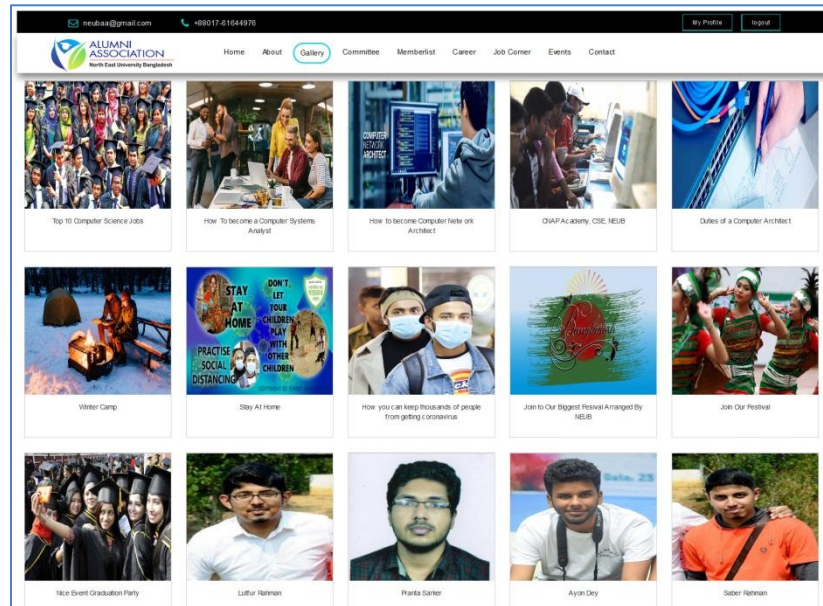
neubaa@gmail.com +88017-61644976 My Profile logout

ALUMNI ASSOCIATION North East University Bangladesh

Home About Gallery Committee Memberlist Career Job Corner Events Contact

COMPUTER NETWORK ARCHITECT

Top 10 Computer Science Jobs

How To become a Computer Systems Analyst

How to become Computer Network Architect

CNAP Academy, CSE, NEUB

Duties of a Computer Architect

STAY AT HOME

DON'T LET YOUR CHILDREN PLAY WITH OTHER CHILDREN

PRACTISE SOCIAL DISTANCING

Bangladesh

Winter Camp

Stay At Home

How you can keep thousands of people from getting coronavirus

Join to Our Biggest Fesival Arranged By NEUB

Join Our Festival

Nice Event Graduation Party

Lutfur Rahman

Pranta Sarker

Ayon Dey

Saber Rahman